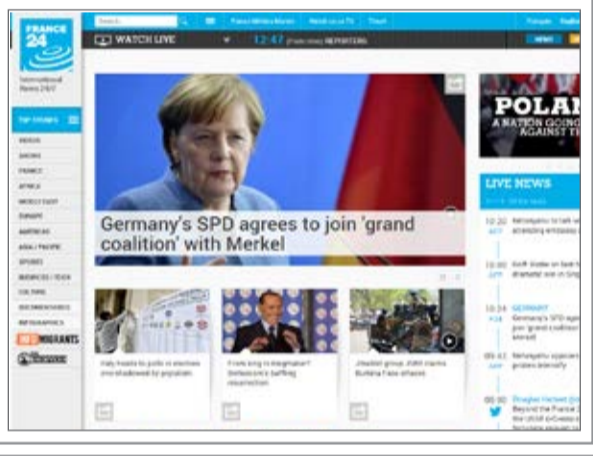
FRANCE 24

International News 24/7

Search

WATCH LIVE

12:47

REPORTERS

NEWS

TOP STORIES

VIDEOS

SHOWS

FRANCE

AFRICA

MIDDLE EAST

EUROPE

AMERICAS

ASIA / PACIFIC

SPORTS

BUSINESS / TECH

CULTURE

DOCUMENTARIES

INFOGRAPHICS

MIGRANTS

Germany's SPD agrees to join 'grand coalition' with Merkel

POLAN

A NATION GOING AGAINST TH

LIVE NEWS

12:20

12:00

GERMANY

08:42

08:00

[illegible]